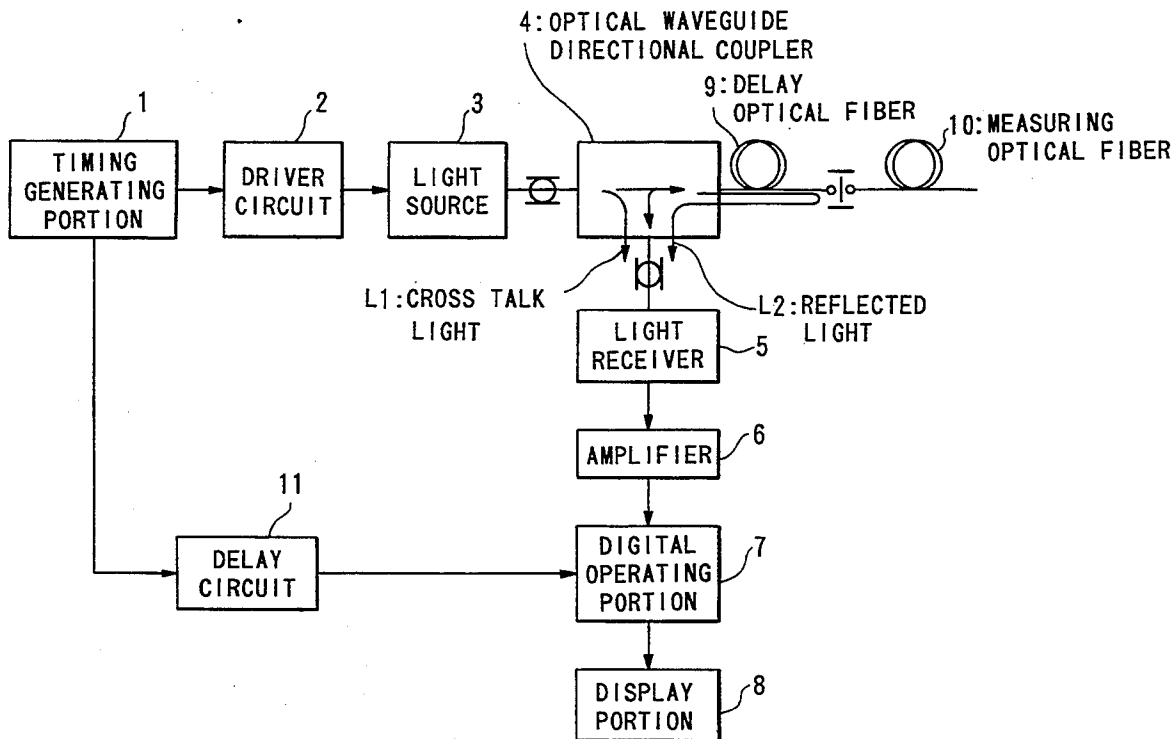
4: OPTICAL WAVEGUIDE DIRECTIONAL COUPLER

9: DELAY OPTICAL FIBER

10: MEASURING OPTICAL FIBER

1

TIMING GENERATING PORTION

2

DRIVER CIRCUIT

3

LIGHT SOURCE

L1: CROSS TALK LIGHT

L2: REFLECTED LIGHT

LIGHT RECEIVER

5

AMPLIFIER

6

11

DELAY CIRCUIT

DIGITAL OPERATING PORTION

7

DISPLAY PORTION

8